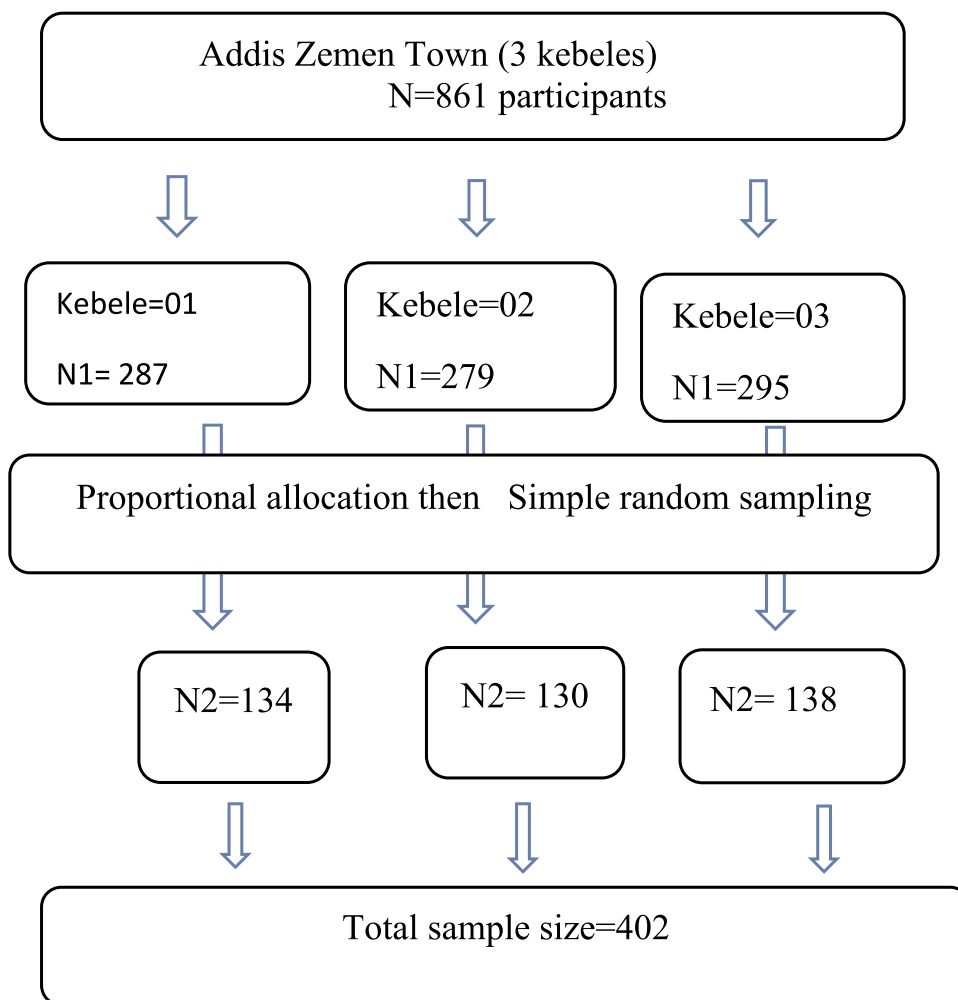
Addis Zemen Town (3 kebeles)
N=861 participants

Kebele=01
N1= 287

Kebele=02
N1=279

Kebele=03
N1=295

Proportional allocation then Simple random sampling

N2=134

N2= 130

N2= 138

Total sample size=402